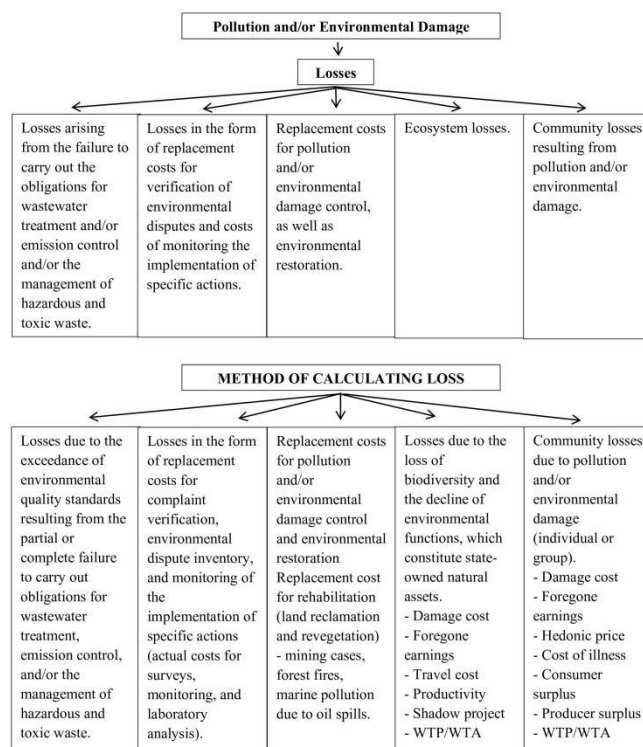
Pollution and/or Environmental Damage

Losses

Losses arising from the failure to carry out the obligations for wastewater treatment and/or emission control and/or the management of hazardous and toxic waste.

Losses in the form of replacement costs for verification of environmental disputes and costs of monitoring the implementation of specific actions.

Replacement costs for pollution and/or environmental damage control, as well as environmental restoration.

Ecosystem losses.

Community losses resulting from pollution and/or environmental damage.

METHOD OF CALCULATING LOSS

Losses due to the exceedance of environmental quality standards resulting from the partial or complete failure to carry out obligations for wastewater treatment, emission control, and/or the management of hazardous and toxic waste.

Losses in the form of replacement costs for complaint verification, environmental dispute inventory, and monitoring of the implementation of specific actions (actual costs for surveys, monitoring, and laboratory analysis).

Replacement costs for pollution and/or environmental damage control and environmental restoration Replacement cost for rehabilitation (land reclamation and revegetation) - mining cases, forest fires, marine pollution due to oil spills.

Losses due to the loss of biodiversity and the decline of environmental functions, which constitute state-owned natural assets.
- Damage cost
- Foregone earnings
- Travel cost
- Productivity
- Shadow project
- WTP/WTA

Community losses due to pollution and/or environmental damage (individual or group).
- Damage cost
- Foregone earnings
- Hedonic price
- Cost of illness
- Consumer surplus
- Producer surplus
- WTP/WTA